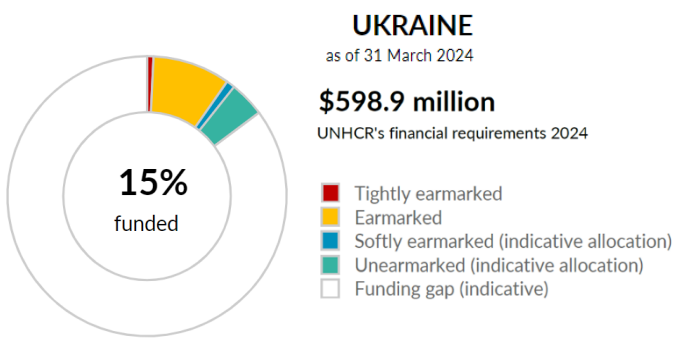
15%
funded

UKRAINE
as of 31 March 2024

$598.9 million
UNHCR's financial requirements 2024

Tightly earmarked
Earmarked
Softly earmarked (indicative allocation)
Unearmarked (indicative allocation)
Funding gap (indicative)